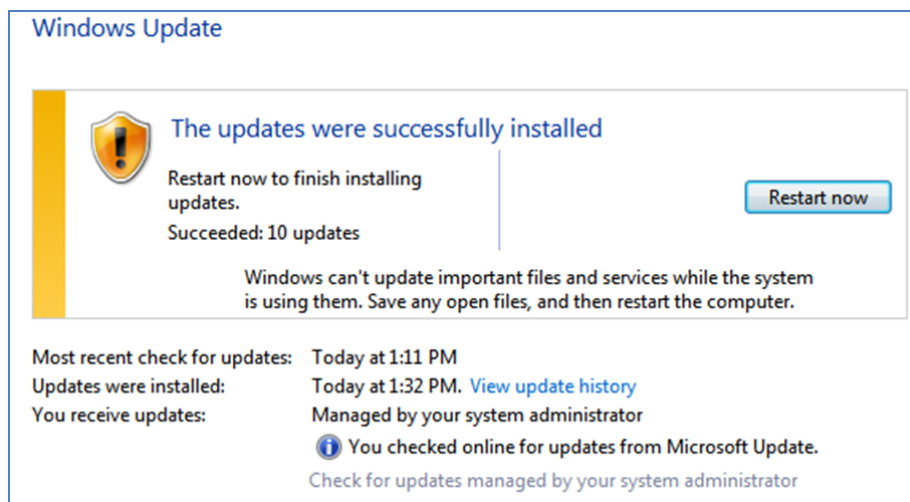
Windows Update

The updates were successfully installed

Restart now to finish installing updates.

Succeeded: 10 updates

Restart now

Windows can't update important files and services while the system is using them. Save any open files, and then restart the computer.

| | |
|---|---|
| Most recent check for updates: | Today at 1:11 PM |
| Updates were installed: | Today at 1:32 PM. View update history |
| You receive updates: | Managed by your system administrator |

You checked online for updates from Microsoft Update.

Check for updates managed by your system administrator